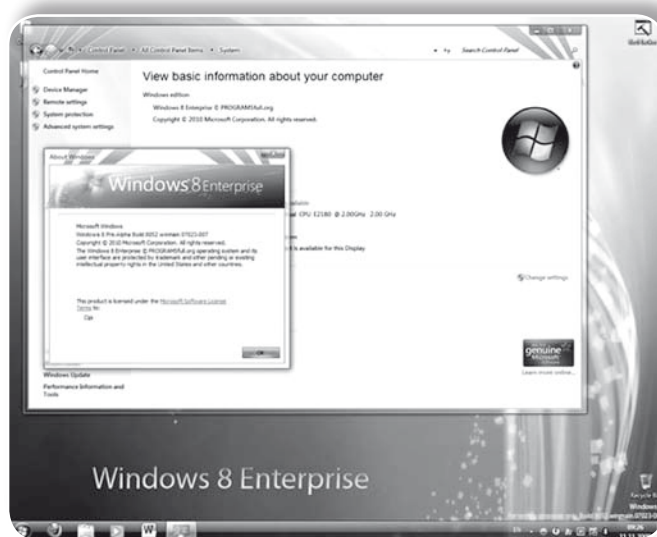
Control Panel ▸ All Control Panel Items ▸ System

Search Control Panel

Control Panel Home

Device Manager
Remote settings
System protection
Advanced system settings

View basic information about your computer

Windows edition

Windows 8 Enterprise © PROGRAMSfull.org

Copyright © 2010 Microsoft Corporation. All rights reserved.

About Windows

Windows 8 Enterprise

Microsoft Windows
Windows 8 Pre-alpha Build 8052 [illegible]
Copyright © 2010 Microsoft Corporation. All rights reserved.
The Windows 8 Enterprise © PROGRAMSfull.org operating system and its user interface are protected by trademark and other pending or existing intellectual property rights in the United States and other countries.

This product is licensed under the Microsoft Software License Terms to:
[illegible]

OK

CPU E2180 @ 2.00GHz 2.00 GHz

is available for this Display

Change settings

genuine Microsoft software

Learn more online...

Windows Update
Performance Information and Tools

Windows 8 Enterprise

Recycle Bin

Windows
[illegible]